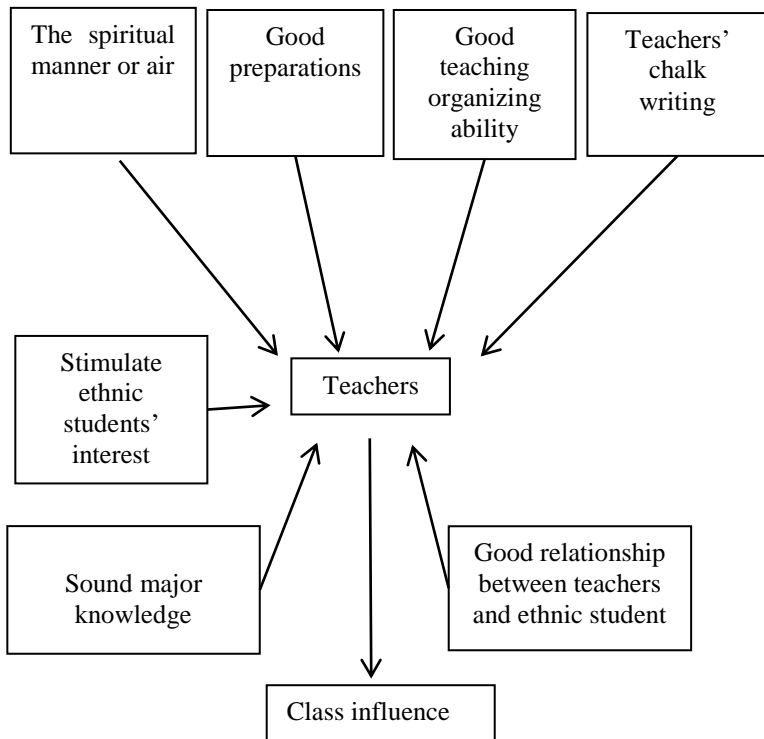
The spiritual manner or air

Good preparations

Good teaching organizing ability

Teachers' chalk writing

Stimulate ethnic students' interest

Teachers

Sound major knowledge

Good relationship between teachers and ethnic student

Class influence